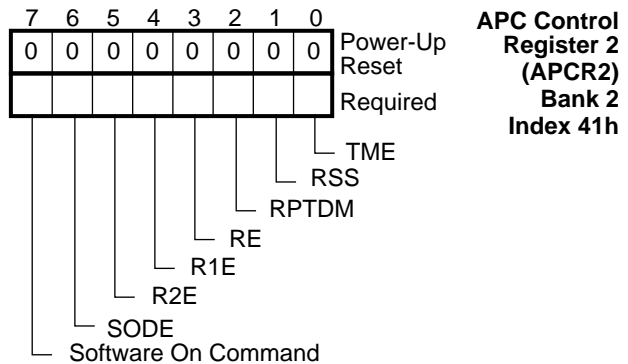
| 7 | 6 | 5 | 4 | 3 | 2 | 1 | 0 | |
|---|---|---|---|---|---|---|---|---|
| 0 | 0 | 0 | 0 | 0 | 0 | 0 | 0 | Power-Up Reset |
| | | | | | | | | Required |

APC Control Register 2 (APCR2) Bank 2 Index 41h

TME
RSS
RPTDM
RE
R1E
R2E
SODE
Software On Command